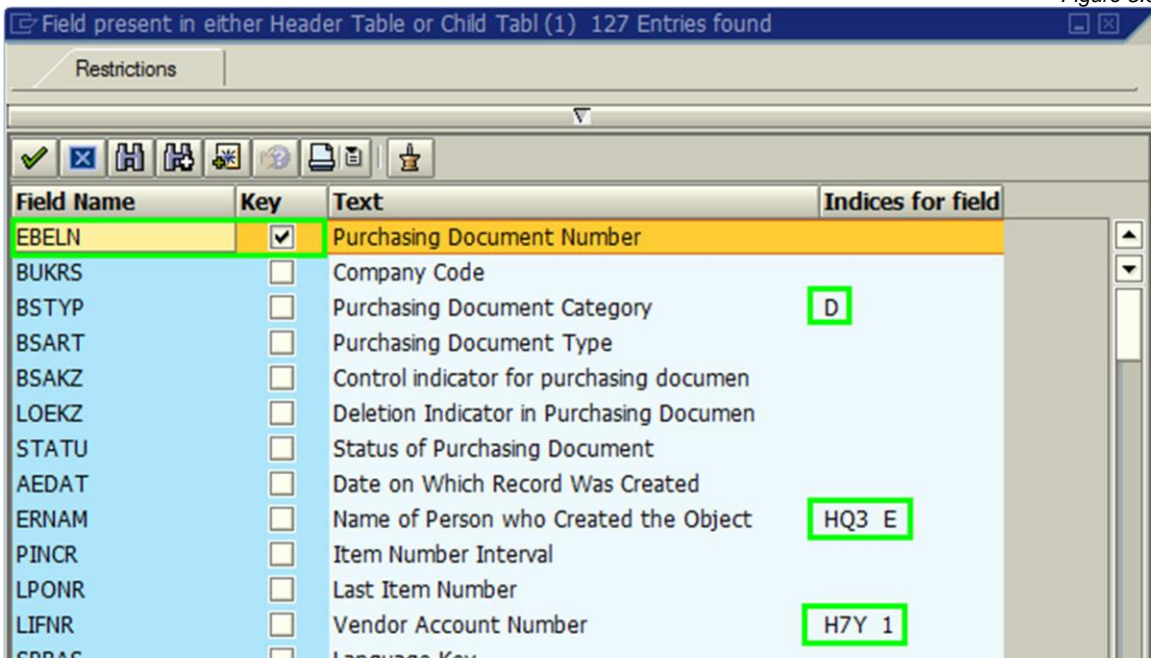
Figure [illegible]

Field present in either Header Table or Child Tabl (1) 127 Entries found

Restrictions

| Field Name | Key | Text | Indices for field |
|---|---|---|---|
| EBELN | ✔ | Purchasing Document Number | |
| BUKRS | | Company Code | |
| BSTYP | | Purchasing Document Category | D |
| BSART | | Purchasing Document Type | |
| BSAKZ | | Control indicator for purchasing documen | |
| LOEKZ | | Deletion Indicator in Purchasing Documen | |
| STATU | | Status of Purchasing Document | |
| AEDAT | | Date on Which Record Was Created | |
| ERNAM | | Name of Person who Created the Object | HQ3 E |
| PINCR | | Item Number Interval | |
| LPONR | | Last Item Number | |
| LIFNR | | Vendor Account Number | H7Y 1 |
| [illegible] | | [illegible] | |